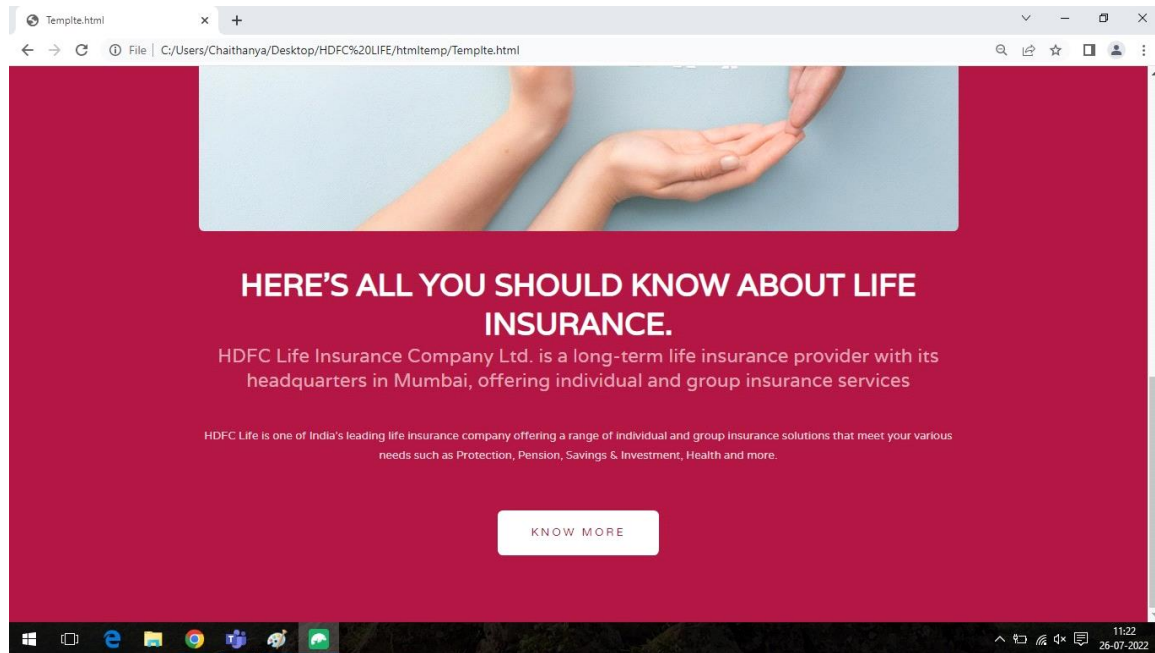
Templte.html

File | C:/Users/Chaithanya/Desktop/HDFC%20LIFE/htmltemp/Templte.html

HERE'S ALL YOU SHOULD KNOW ABOUT LIFE INSURANCE.

HDFC Life Insurance Company Ltd. is a long-term life insurance provider with its headquarters in Mumbai, offering individual and group insurance services

HDFC Life is one of India's leading life insurance company offering a range of individual and group insurance solutions that meet your various needs such as Protection, Pension, Savings & Investment, Health and more.

KNOW MORE

11:22
26-07-2022